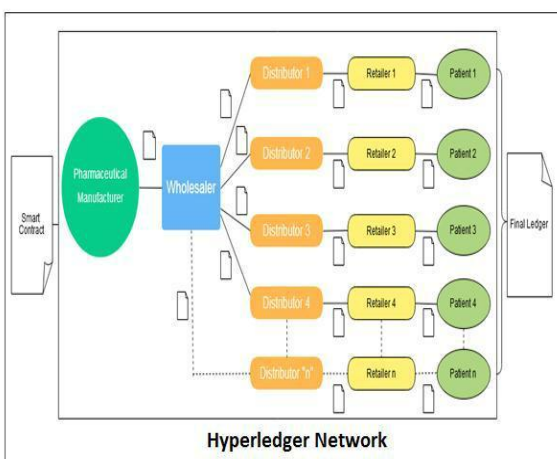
Smart Contract

Pharmaceutical Manufacturer

Wholesaler

Distributor 1

Distributor 2

Distributor 3

Distributor 4

Distributor "n"

Retailer 1

Retailer 2

Retailer 3

Retailer 4

Retailer n

Patient 1

Patient 2

Patient 3

Patient 4

Patient n

Final Ledger

Hyperledger Network